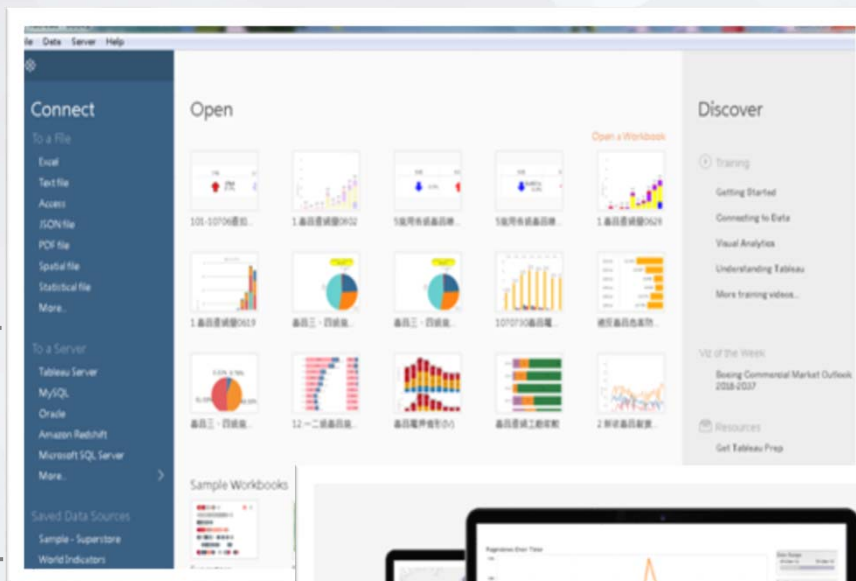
le Data Server Help

Connect

To a File

Excel

Text file

Access

JSON file

PDF file

Spatial file

Statistical file

More...

To a Server

Tableau Server

MySQL

Oracle

Amazon Redshift

Microsoft SQL Server

More...

Saved Data Sources

Sample - Superstore

World Indicators

Open

Open a Workbook

101-10706通知...

1.春回連續數0802

5個月份銷春回轉...

5個月份銷春回轉...

1.春回連續數0628

1.春回連續數0619

春回三、四級...

春回三、四級...

1070730春回...

總区春回各實際...

春回三、四級...

12.一二級春回...

春回電界樹狀(h)

春回週工總狀態

2.所有春回數量...

Sample Workbooks

Discover

Training

Getting Started

Connecting to Data

Visual Analytics

Understanding Tableau

More training videos...

Viz of the Week

Boeing Commercial Market Outlook 2018-2037

Resources

Get Tableau Prep